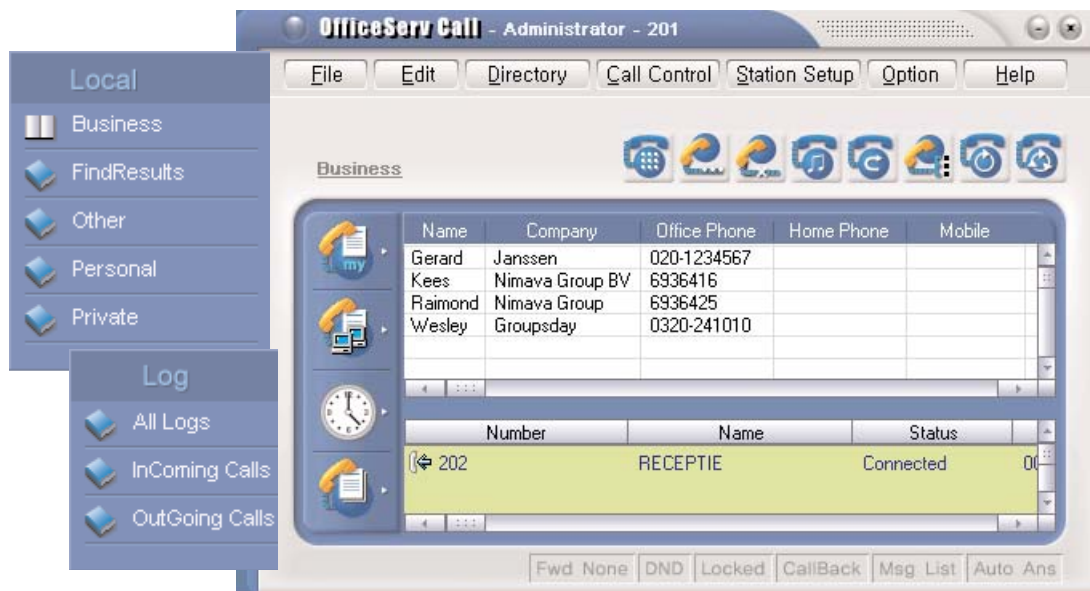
OfficeServ Call - Administrator - 201

File | Edit | Directory | Call Control | Station Setup | Option | Help

Local
Business
FindResults
Other
Personal
Private

Log
All Logs
InComing Calls
OutGoing Calls

Business

my

| Name | Company | Office Phone | Home Phone | Mobile |
|---|---|---|---|---|
| Gerard | Janssen | 020-1234567 | | |
| Kees | Nimava Group BV | 6936416 | | |
| Raimond | Nimava Group | 6936425 | | |
| Wesley | Groupsday | 0320-241010 | | |

| Number | Name | Status | |
|---|---|---|---|
| 202 | RECEPTIE | Connected | 00 |

Fwd None | DND | Locked | CallBack | Msg List | Auto Ans